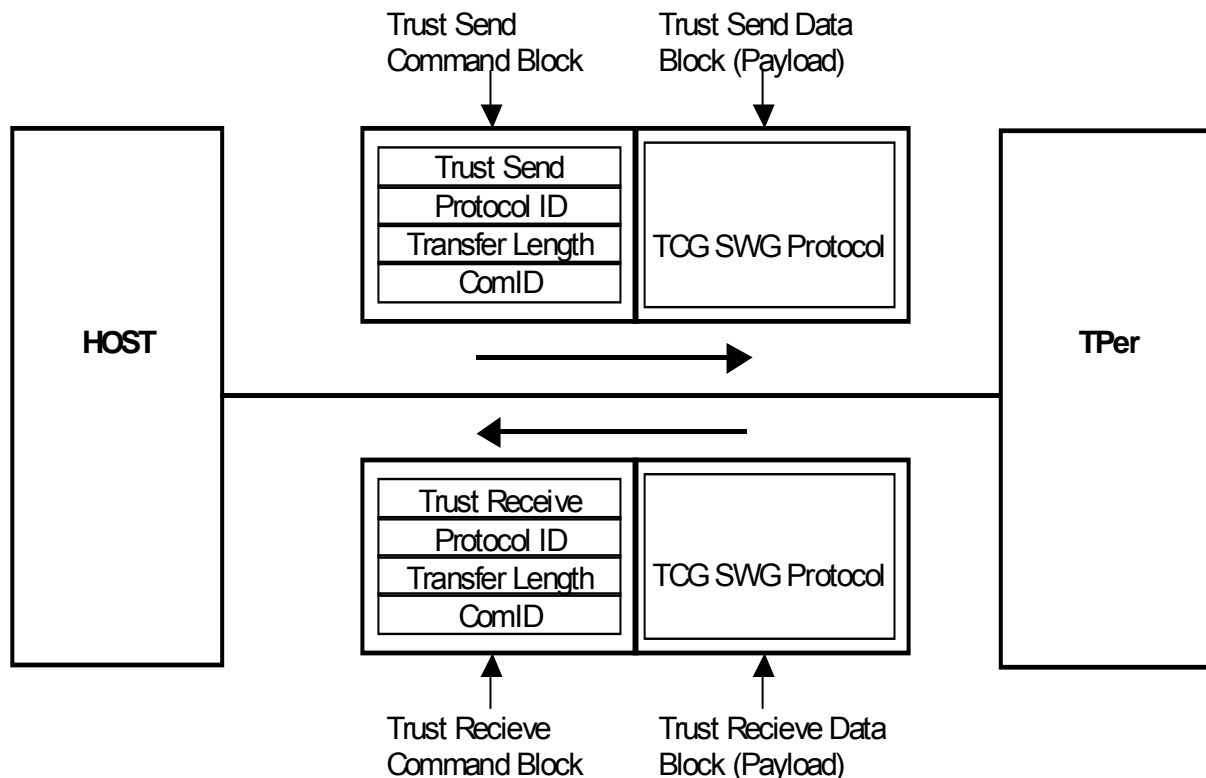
Trust Send Command Block

Trust Send Data Block (Payload)

Trust Send
Protocol ID
Transfer Length
ComID

TCG SWG Protocol

HOST

TPer

Trust Receive
Protocol ID
Transfer Length
ComID

TCG SWG Protocol

Trust Recieve Command Block

Trust Recieve Data Block (Payload)